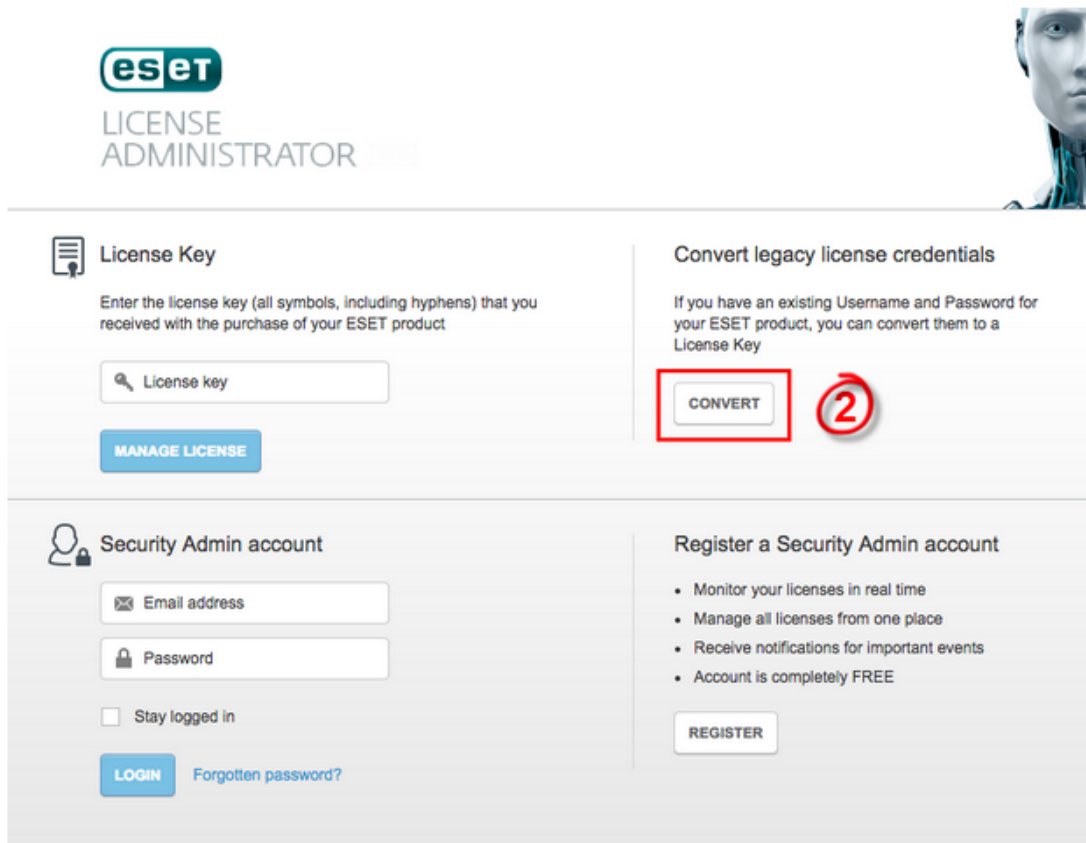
eset
LICENSE
ADMINISTRATOR

License Key

Enter the license key (all symbols, including hyphens) that you received with the purchase of your ESET product

License key

MANAGE LICENSE

Convert legacy license credentials

If you have an existing Username and Password for your ESET product, you can convert them to a License Key

CONVERT

2

Security Admin account

Email address

Password

Stay logged in

LOGIN Forgotten password?

Register a Security Admin account

- Monitor your licenses in real time
- Manage all licenses from one place
- Receive notifications for important events
- Account is completely FREE

REGISTER